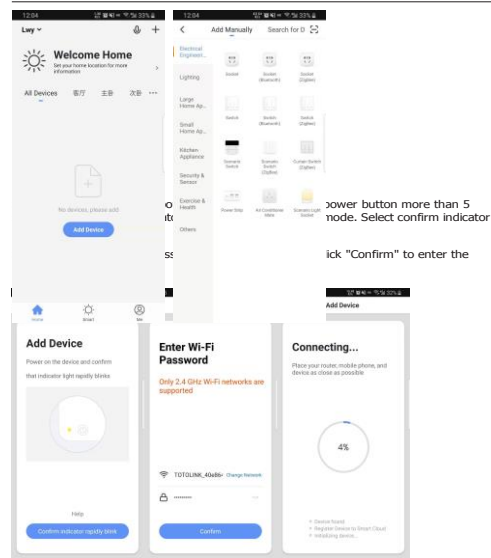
12:04

Lwy

Welcome Home

Set your home location for more information

All Devices 客厅 主卧 次卧 ···

No devices, please add

Add Device

Home Smart Me

12:04

Add Manually Search for D

Electrical Engineeri...

Lighting

Large Home Ap...

Small Home Ap...

Kitchen Appliance

Security & Sensor

Exercise & Health

Others

Socket

Socket (Bluetooth)

Socket (Zigbee)

Switch

Switch (Bluetooth)

Switch (Zigbee)

Scenario Switch

Scenario Switch (Zigbee)

Curtain Switch (Zigbee)

Power Strip

Air Conditioner Mate

Scenario Light Socket

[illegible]o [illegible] power button more than 5 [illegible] mode. Select confirm indicator

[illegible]s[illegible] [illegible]ick "Confirm" to enter the

Add Device

Add Device

Power on the device and confirm that indicator light rapidly blinks

Help

Confirm indicator rapidly blink

Enter Wi-Fi Password

Only 2.4 GHz Wi-Fi networks are supported

TOTOLINK_40e8b Change Network

••••••••

Confirm

Connecting...

Place your router, mobile phone, and device as close as possible

4%

Device found
Register Device to Smart Cloud
Initializing device...